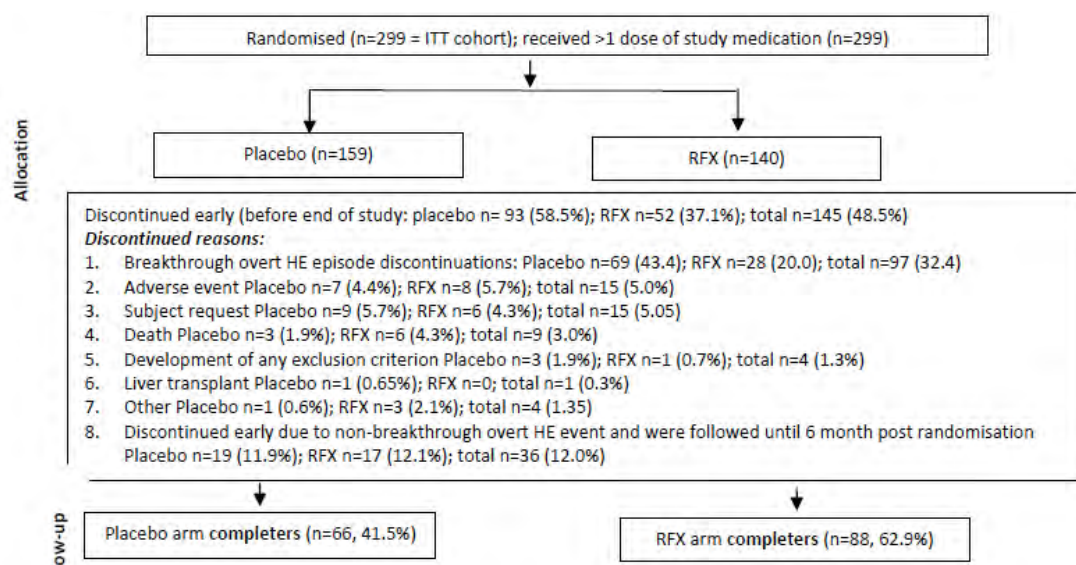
Randomised (n=299 = ITT cohort); received >1 dose of study medication (n=299)

Allocation

Placebo (n=159)

RFX (n=140)

Discontinued early (before end of study: placebo n= 93 (58.5%); RFX n=52 (37.1%); total n=145 (48.5%)

***Discontinued reasons:***

1. Breakthrough overt HE episode discontinuations: Placebo n=69 (43.4); RFX n=28 (20.0); total n=97 (32.4)
2. Adverse event Placebo n=7 (4.4%); RFX n=8 (5.7%); total n=15 (5.0%)
3. Subject request Placebo n=9 (5.7%); RFX n=6 (4.3%); total n=15 (5.05)
4. Death Placebo n=3 (1.9%); RFX n=6 (4.3%); total n=9 (3.0%)
5. Development of any exclusion criterion Placebo n=3 (1.9%); RFX n=1 (0.7%); total n=4 (1.3%)
6. Liver transplant Placebo n=1 (0.65%); RFX n=0; total n=1 (0.3%)
7. Other Placebo n=1 (0.6%); RFX n=3 (2.1%); total n=4 (1.35)
8. Discontinued early due to non-breakthrough overt HE event and were followed until 6 month post randomisation Placebo n=19 (11.9%); RFX n=17 (12.1%); total n=36 (12.0%)

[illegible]ow-up

Placebo arm **completers** (n=66, 41.5%)

RFX arm **completers** (n=88, 62.9%)